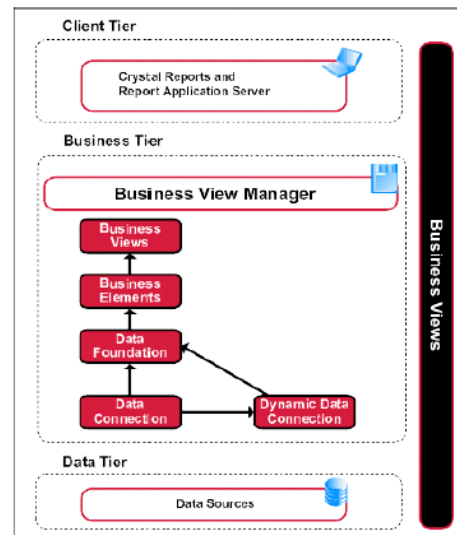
Client Tier

Crystal Reports and Report Application Server

Business Tier

Business View Manager

Business Views

Business Elements

Data Foundation

Data Connection

Dynamic Data Connection

Data Tier

Data Sources

Business Views